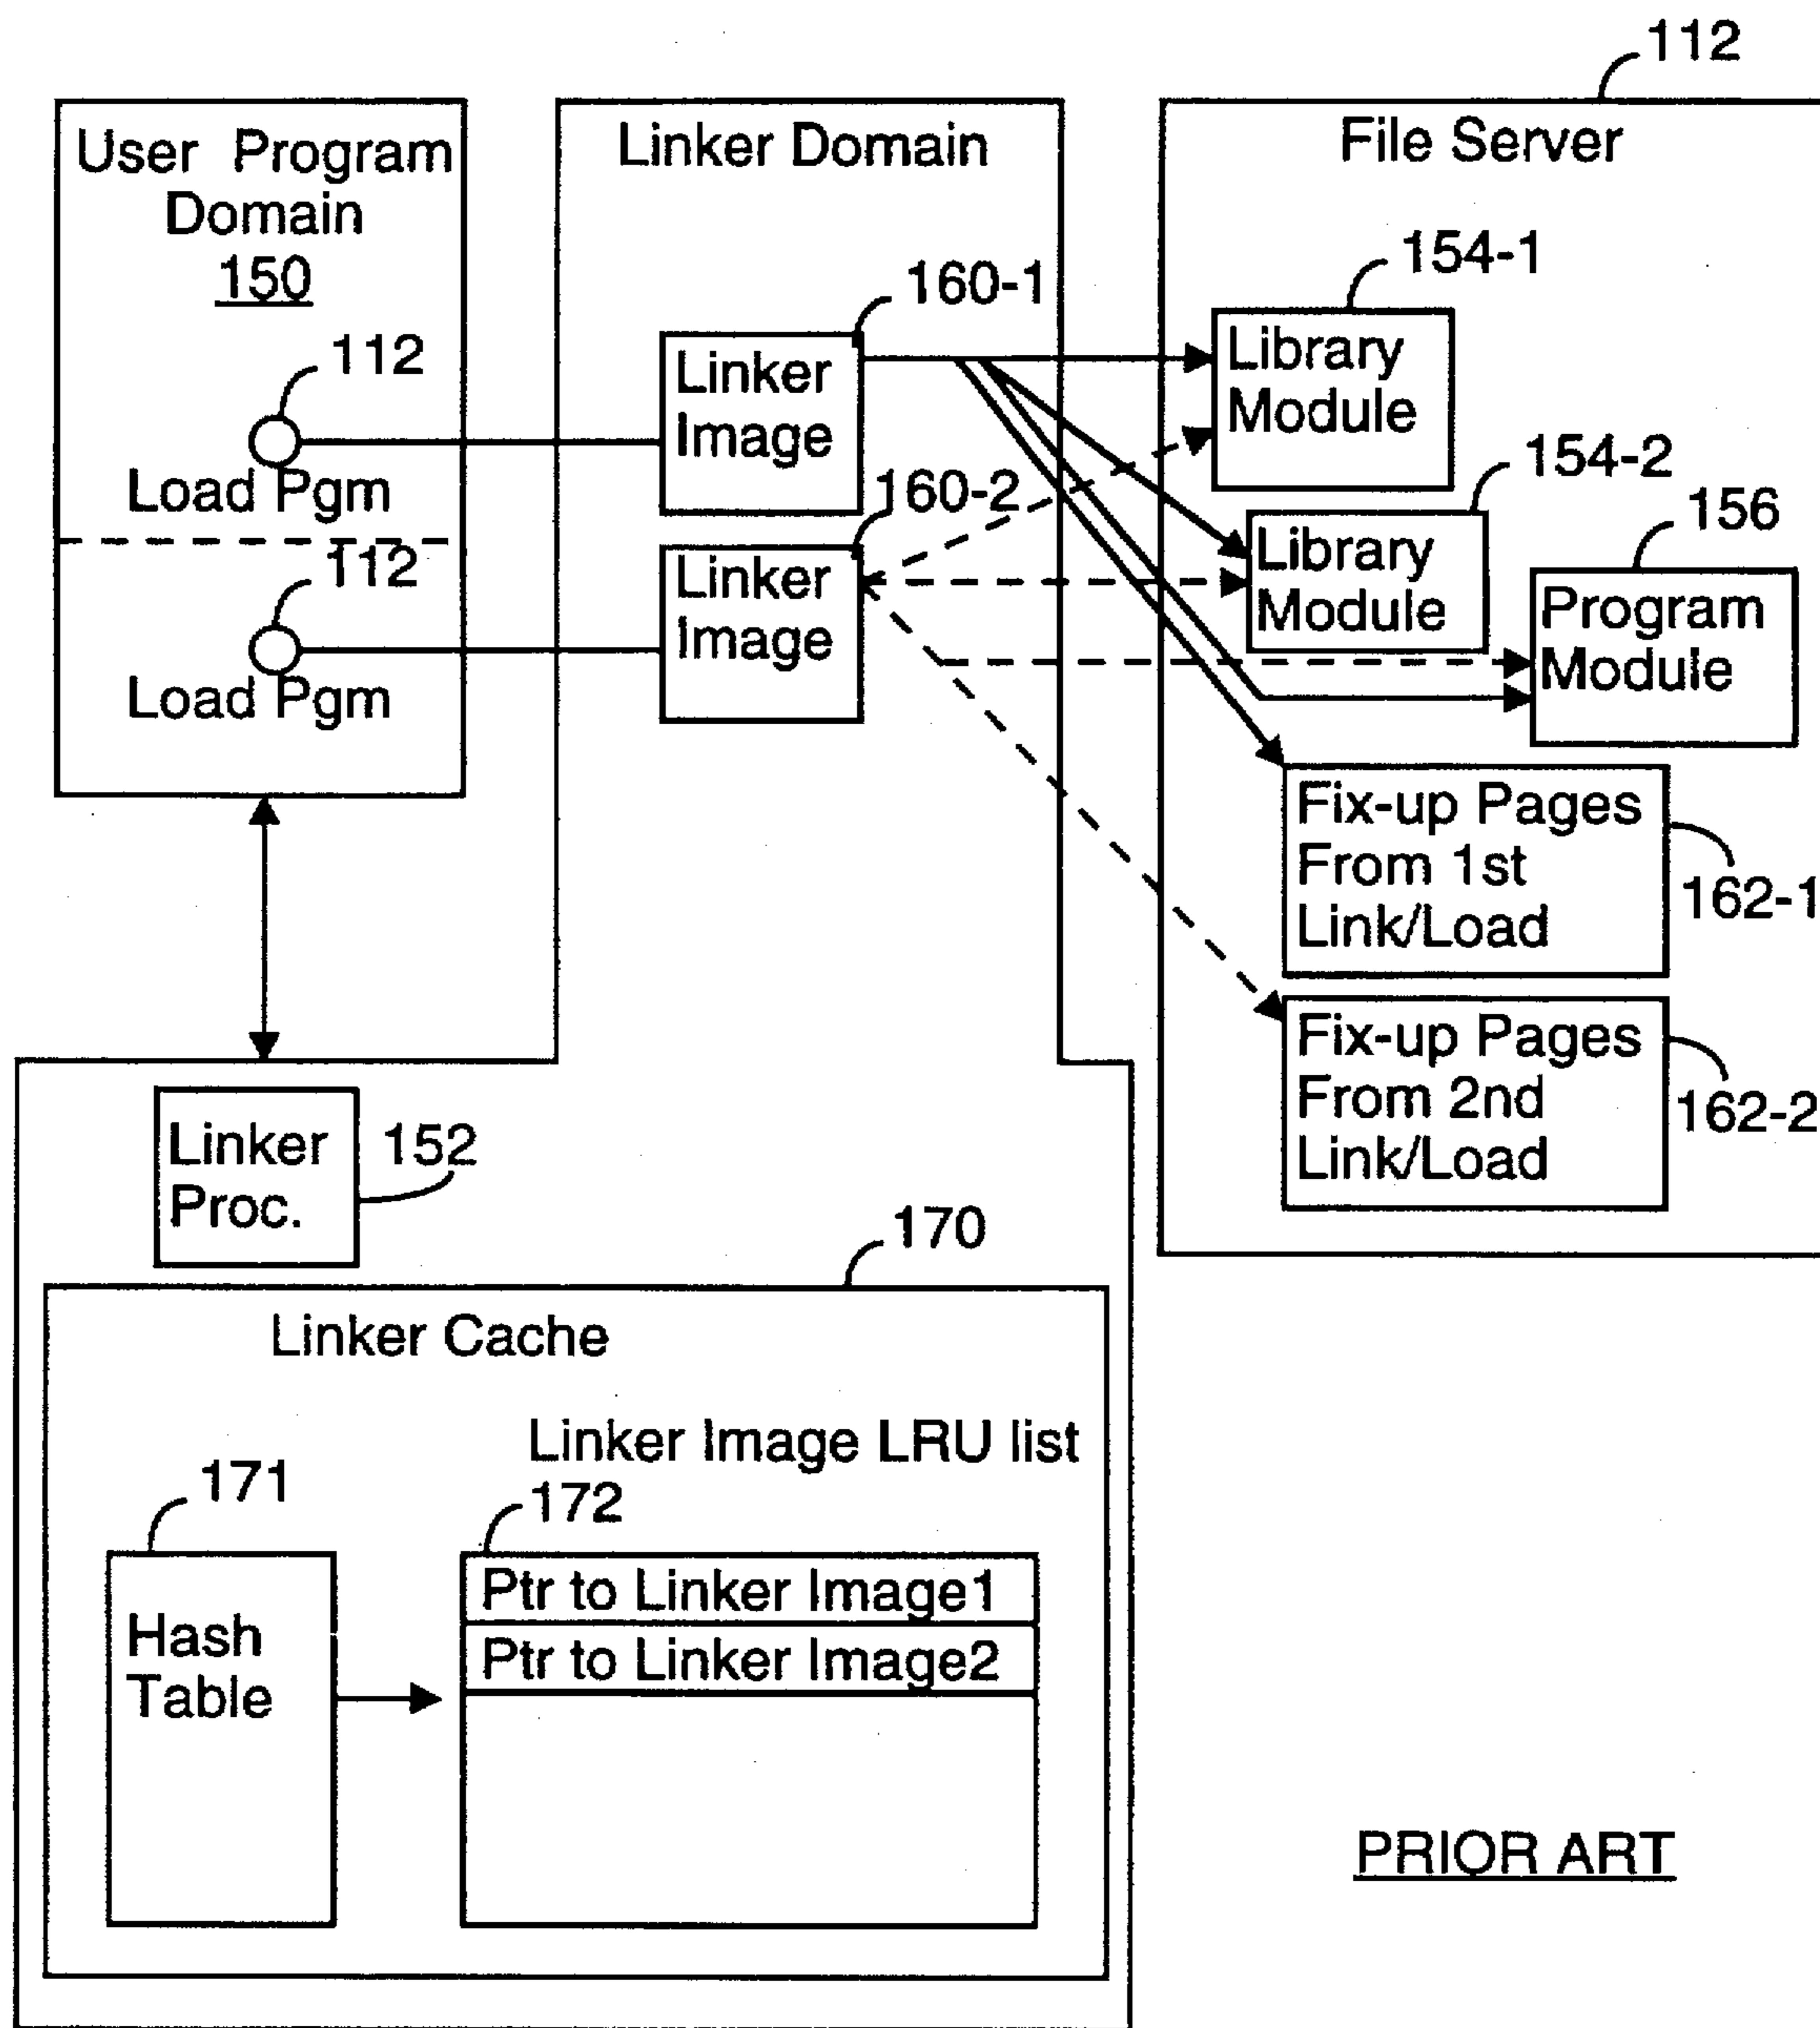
112

User Program Domain 150

112

Load Pgm

112

Load Pgm

Linker Domain

160-1

Linker Image

160-2

Linker Image

File Server

154-1

Library Module

154-2

Library Module

156

Program Module

Fix-up Pages From 1st Link/Load

162-1

Fix-up Pages From 2nd Link/Load

162-2

Linker Proc.

152

170

Linker Cache

171

Hash Table

Linker Image LRU list

172

| Ptr to Linker Image1 |
|---|
| Ptr to Linker Image2 |
| |

PRIOR ART